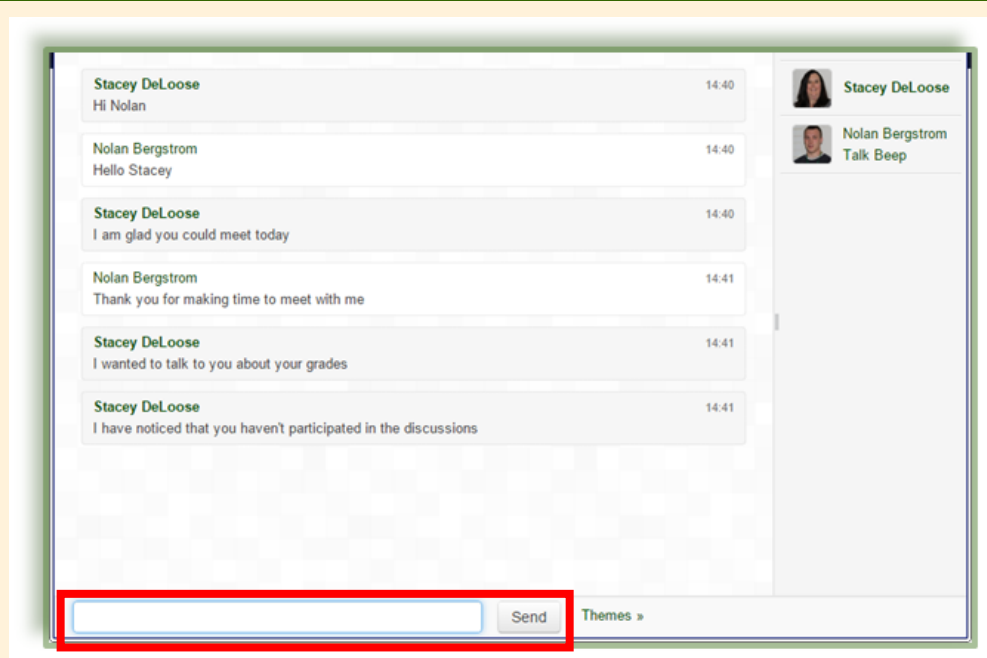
Stacey DeLoose 14:40
Hi Nolan

Nolan Bergstrom 14:40
Hello Stacey

Stacey DeLoose 14:40
I am glad you could meet today

Nolan Bergstrom 14:41
Thank you for making time to meet with me

Stacey DeLoose 14:41
I wanted to talk to you about your grades

Stacey DeLoose 14:41
I have noticed that you haven't participated in the discussions

Stacey DeLoose

Nolan Bergstrom
Talk Beep

Send

Themes »